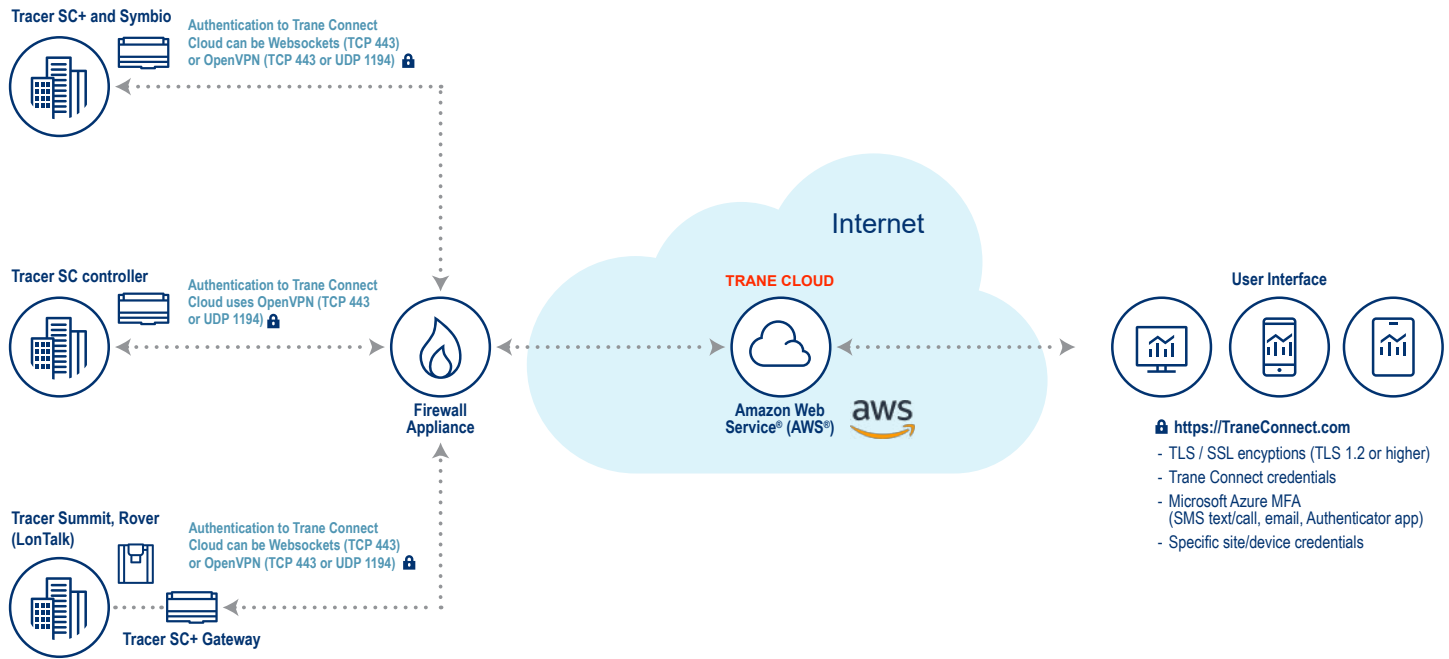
Tracer SC+ and Symbio

Authentication to Trane Connect Cloud can be Websockets (TCP 443) or OpenVPN (TCP 443 or UDP 1194)

Internet

Tracer SC controller

Authentication to Trane Connect Cloud uses OpenVPN (TCP 443 or UDP 1194)

TRANE CLOUD

User Interface

Firewall Appliance

Amazon Web Service® (AWS®)

aws

https://TraneConnect.com

- TLS / SSL encyptions (TLS 1.2 or higher)
- Trane Connect credentials
- Microsoft Azure MFA (SMS text/call, email, Authenticator app)
- Specific site/device credentials

Tracer Summit, Rover (LonTalk)

Authentication to Trane Connect Cloud can be Websockets (TCP 443) or OpenVPN (TCP 443 or UDP 1194)

Tracer SC+ Gateway